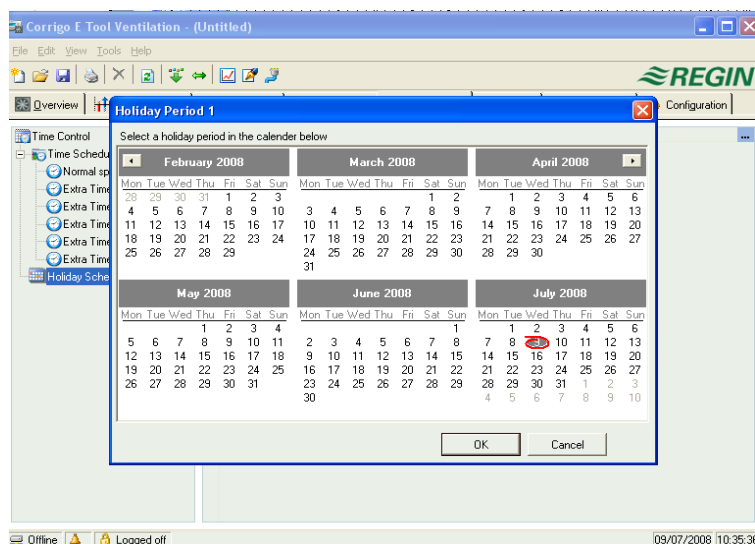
Corrigo E Tool Ventilation - (Untitled)

File Edit View Tools Help

REGIN

Overview

Configuration

Time Control
Time Schedu
Normal sp
Extra Time
Extra Time
Extra Time
Extra Time
Extra Time
Holiday Sche

Holiday Period 1

Select a holiday period in the calender below

February 2008

| Mon | Tue | Wed | Thu | Fri | Sat | Sun |
|---|---|---|---|---|---|---|
| 28 | 29 | 30 | 31 | 1 | 2 | 3 |
| 4 | 5 | 6 | 7 | 8 | 9 | 10 |
| 11 | 12 | 13 | 14 | 15 | 16 | 17 |
| 18 | 19 | 20 | 21 | 22 | 23 | 24 |
| 25 | 26 | 27 | 28 | 29 | | |

March 2008

| Mon | Tue | Wed | Thu | Fri | Sat | Sun |
|---|---|---|---|---|---|---|
| | | | | | 1 | 2 |
| 3 | 4 | 5 | 6 | 7 | 8 | 9 |
| 10 | 11 | 12 | 13 | 14 | 15 | 16 |
| 17 | 18 | 19 | 20 | 21 | 22 | 23 |
| 24 | 25 | 26 | 27 | 28 | 29 | 30 |
| 31 | | | | | | |

April 2008

| Mon | Tue | Wed | Thu | Fri | Sat | Sun |
|---|---|---|---|---|---|---|
| | 1 | 2 | 3 | 4 | 5 | 6 |
| 7 | 8 | 9 | 10 | 11 | 12 | 13 |
| 14 | 15 | 16 | 17 | 18 | 19 | 20 |
| 21 | 22 | 23 | 24 | 25 | 26 | 27 |
| 28 | 29 | 30 | | | | |

May 2008

| Mon | Tue | Wed | Thu | Fri | Sat | Sun |
|---|---|---|---|---|---|---|
| | | | 1 | 2 | 3 | 4 |
| 5 | 6 | 7 | 8 | 9 | 10 | 11 |
| 12 | 13 | 14 | 15 | 16 | 17 | 18 |
| 19 | 20 | 21 | 22 | 23 | 24 | 25 |
| 26 | 27 | 28 | 29 | 30 | 31 | |

June 2008

| Mon | Tue | Wed | Thu | Fri | Sat | Sun |
|---|---|---|---|---|---|---|
| | | | | | | 1 |
| 2 | 3 | 4 | 5 | 6 | 7 | 8 |
| 9 | 10 | 11 | 12 | 13 | 14 | 15 |
| 16 | 17 | 18 | 19 | 20 | 21 | 22 |
| 23 | 24 | 25 | 26 | 27 | 28 | 29 |
| 30 | | | | | | |

July 2008

| Mon | Tue | Wed | Thu | Fri | Sat | Sun |
|---|---|---|---|---|---|---|
| | 1 | 2 | 3 | 4 | 5 | 6 |
| 7 | 8 | 9 | 10 | 11 | 12 | 13 |
| 14 | 15 | 16 | 17 | 18 | 19 | 20 |
| 21 | 22 | 23 | 24 | 25 | 26 | 27 |
| 28 | 29 | 30 | 31 | 1 | 2 | 3 |
| 4 | 5 | 6 | 7 | 8 | 9 | 10 |

OK Cancel

Offline Logged off 09/07/2008 10:35:36